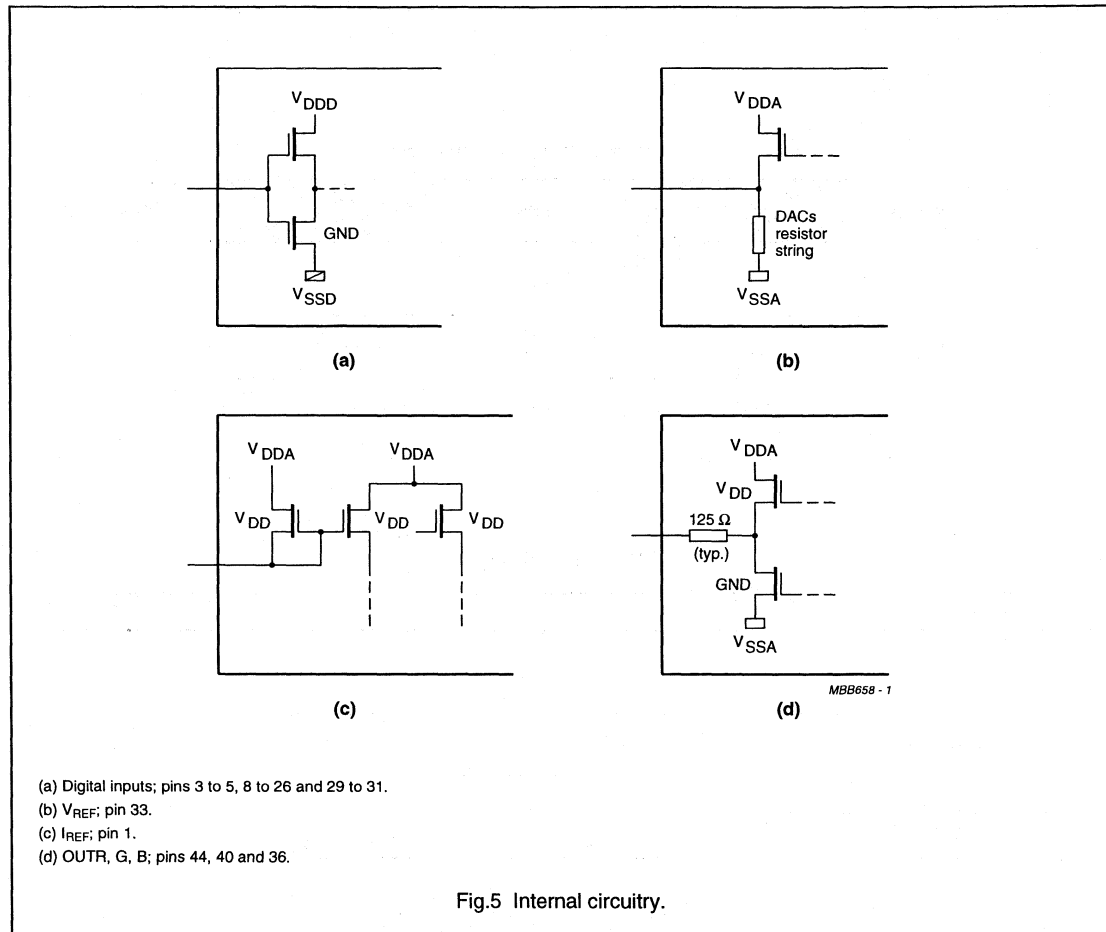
$V_{DDD}$

GND

$V_{SSD}$

(a)

$V_{DDA}$

DACs resistor string

$V_{SSA}$

(b)

$V_{DDA}$

$V_{DDA}$

$V_{DD}$

$V_{DD}$

$V_{DD}$

(c)

$V_{DDA}$

$V_{DD}$

125 Ω (typ.)

GND

$V_{SSA}$

MBB658 - 1

(d)

(a) Digital inputs; pins 3 to 5, 8 to 26 and 29 to 31.

(b) $V_{REF}$; pin 33.

(c) $I_{REF}$; pin 1.

(d) OUTR, G, B; pins 44, 40 and 36.

Fig.5 Internal circuitry.